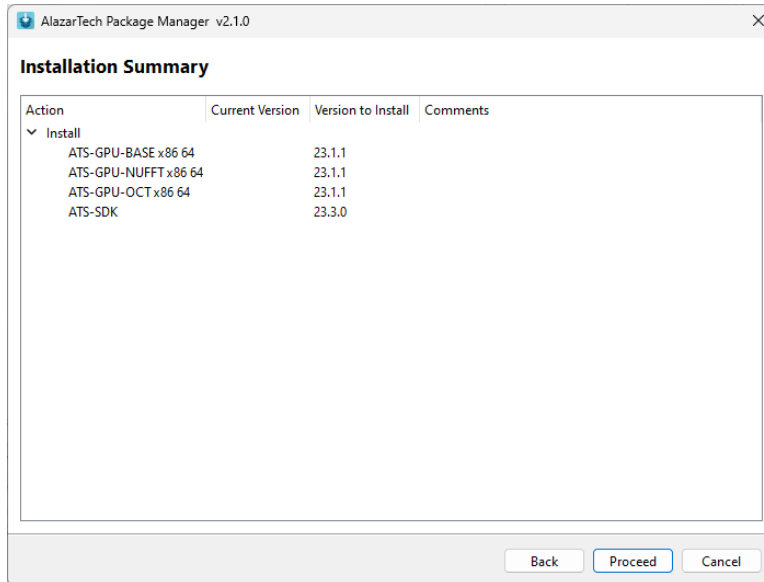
AlazarTech Package Manager v2.1.0

Installation Summary

| Action | Current Version | Version to Install | Comments |
|---|---|---|---|
| Install | | | |
| ATS-GPU-BASE x86 64 | | 23.1.1 | |
| ATS-GPU-NUFFT x86 64 | | 23.1.1 | |
| ATS-GPU-OCT x86 64 | | 23.1.1 | |
| ATS-SDK | | 23.3.0 | |

Back Proceed Cancel